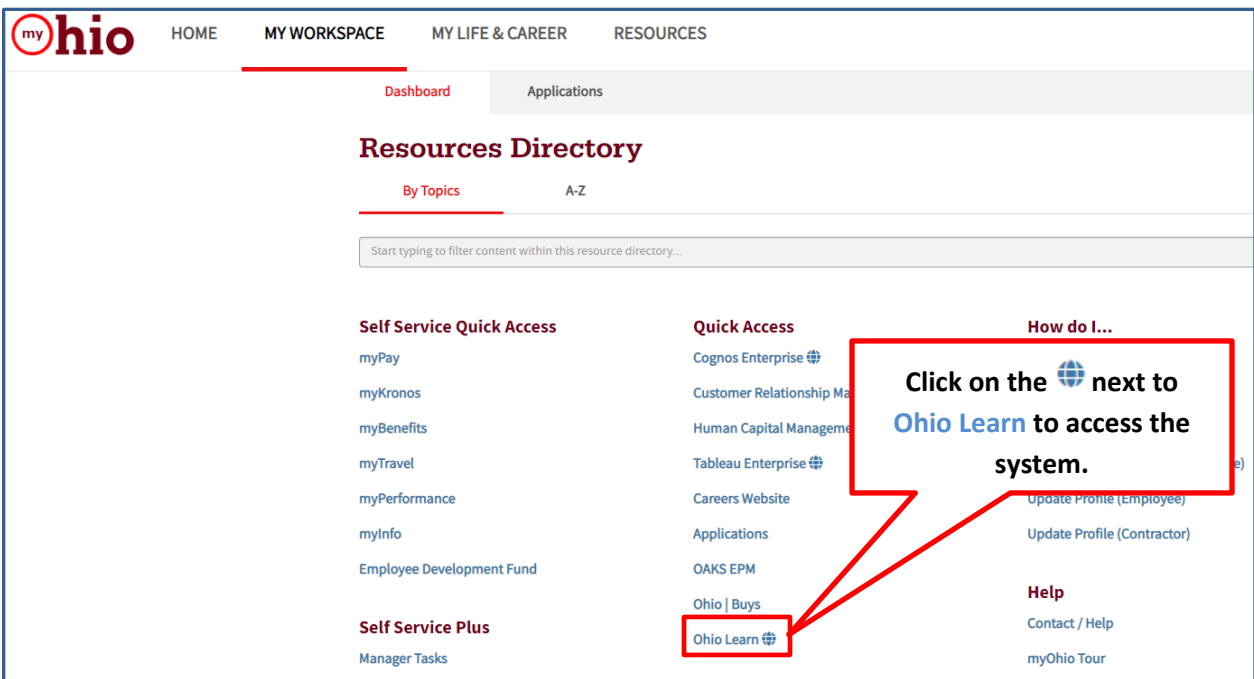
my Ohio HOME MY WORKSPACE MY LIFE & CAREER RESOURCES

Dashboard Applications

Resources Directory

By Topics A-Z

Start typing to filter content within this resource directory...

Self Service Quick Access
myPay
myKronos
myBenefits
myTravel
myPerformance
myInfo
Employee Development Fund

Self Service Plus
Manager Tasks

Quick Access
Cognos Enterprise
Customer Relationship Ma
Human Capital Manageme
Tableau Enterprise
Careers Website
Applications
OAKS EPM
Ohio | Buys
Ohio Learn

How do I...
e)
Update Profile (Employee)
Update Profile (Contractor)

Help
Contact / Help
myOhio Tour

Click on the next to Ohio Learn to access the system.